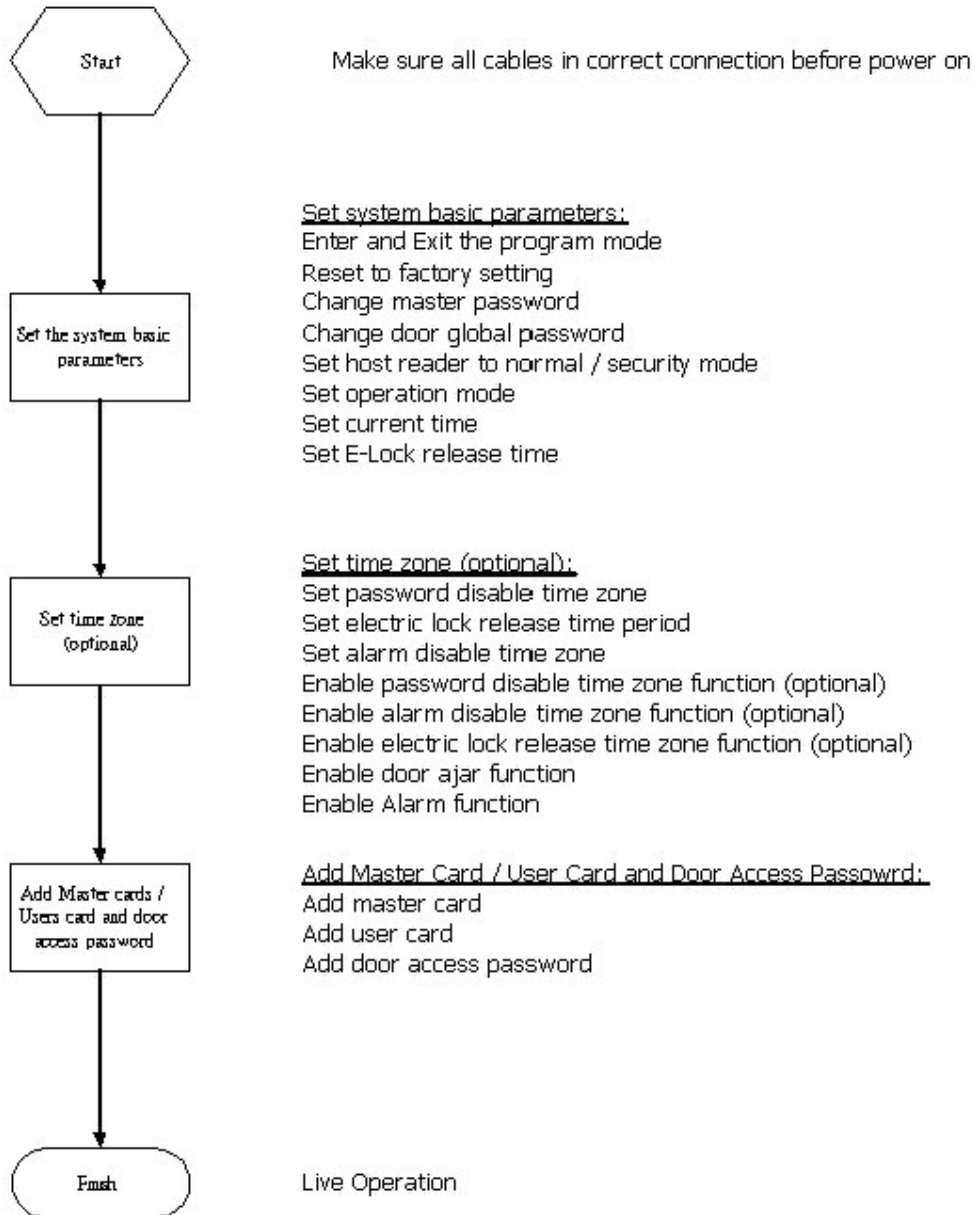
Start

Make sure all cables in correct connection before power on

Set the system basic parameters

Set system basic parameters:
Enter and Exit the program mode
Reset to factory setting
Change master password
Change door global password
Set host reader to normal / security mode
Set operation mode
Set current time
Set E-Lock release time

Set time zone (optional)

Set time zone (optional):
Set password disable time zone
Set electric lock release time period
Set alarm disable time zone
Enable password disable time zone function (optional)
Enable alarm disable time zone function (optional)
Enable electric lock release time zone function (optional)
Enable door ajar function
Enable Alarm function

Add Master cards / Users card and door access password

Add Master Card / User Card and Door Access Passowrd:
Add master card
Add user card
Add door access password

Finish

Live Operation